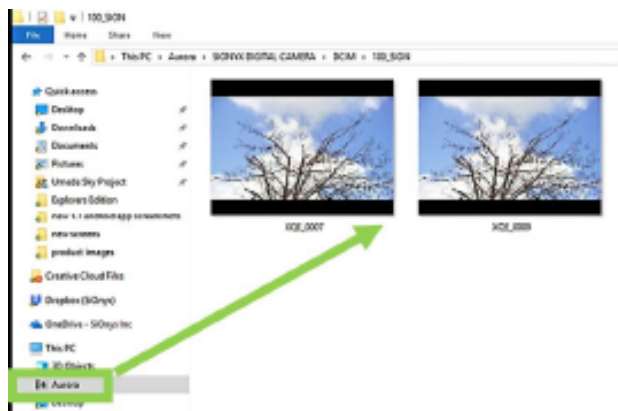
100_SION

File Home Share View

This PC > Aurora > SIONYX DIGITAL CAMERA > DCIM > 100_SION

Quick access
Desktop
Downloads
Documents
Pictures
Umeda Sky Project
Explorers Edition
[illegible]
new screens
product images
Creative Cloud Files
Dropbox (SiOnyx)
OneDrive - SiOnyx Inc
This PC
3D Objects
Aurora
Desktop

XOI_0007

XOI_0008